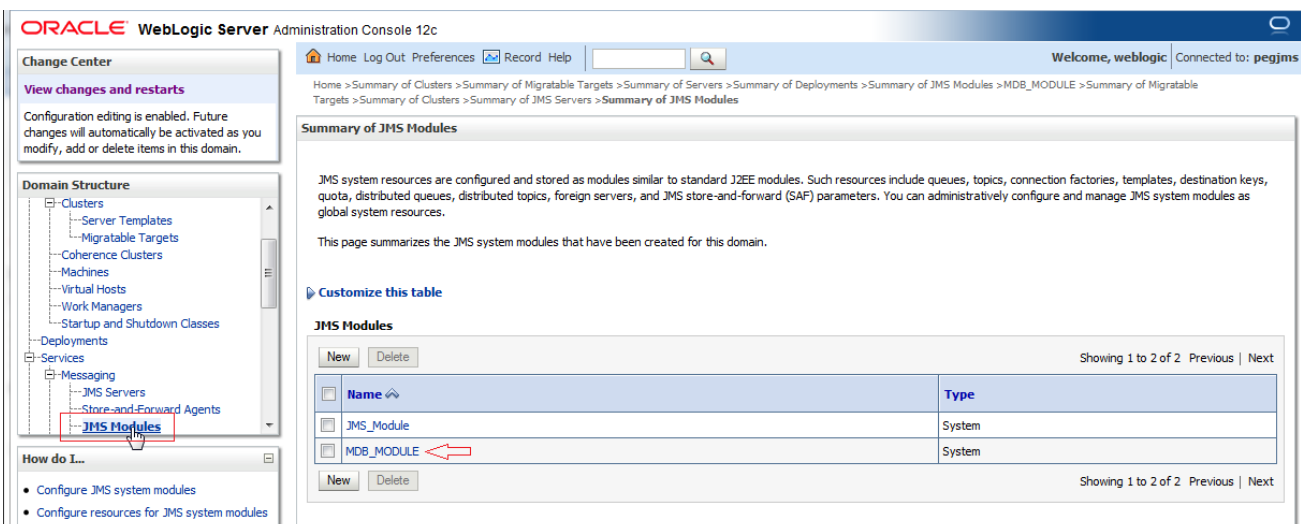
ORACLE WebLogic Server Administration Console 12c

Change Center

View changes and restarts

Configuration editing is enabled. Future changes will automatically be activated as you modify, add or delete items in this domain.

Domain Structure

Clusters
Server Templates
Migratable Targets
Coherence Clusters
Machines
Virtual Hosts
Work Managers
Startup and Shutdown Classes
Deployments
Services
Messaging
JMS Servers
Store-and-Forward Agents
JMS Modules

How do I...

• Configure JMS system modules
• Configure resources for JMS system modules

Home Log Out Preferences Record Help

Welcome, weblogic Connected to: pegjms

Home >Summary of Clusters >Summary of Migratable Targets >Summary of Servers >Summary of Deployments >Summary of JMS Modules >MDB_MODULE >Summary of Migratable Targets >Summary of Clusters >Summary of JMS Servers >Summary of JMS Modules

Summary of JMS Modules

JMS system resources are configured and stored as modules similar to standard J2EE modules. Such resources include queues, topics, connection factories, templates, destination keys, quota, distributed queues, distributed topics, foreign servers, and JMS store-and-forward (SAF) parameters. You can administratively configure and manage JMS system modules as global system resources.

This page summarizes the JMS system modules that have been created for this domain.

Customize this table

JMS Modules

New Delete Showing 1 to 2 of 2 Previous | Next

| | Name | Type |
|---|---|---|
| | JMS_Module | System |
| | MDB_MODULE | System |

New Delete Showing 1 to 2 of 2 Previous | Next